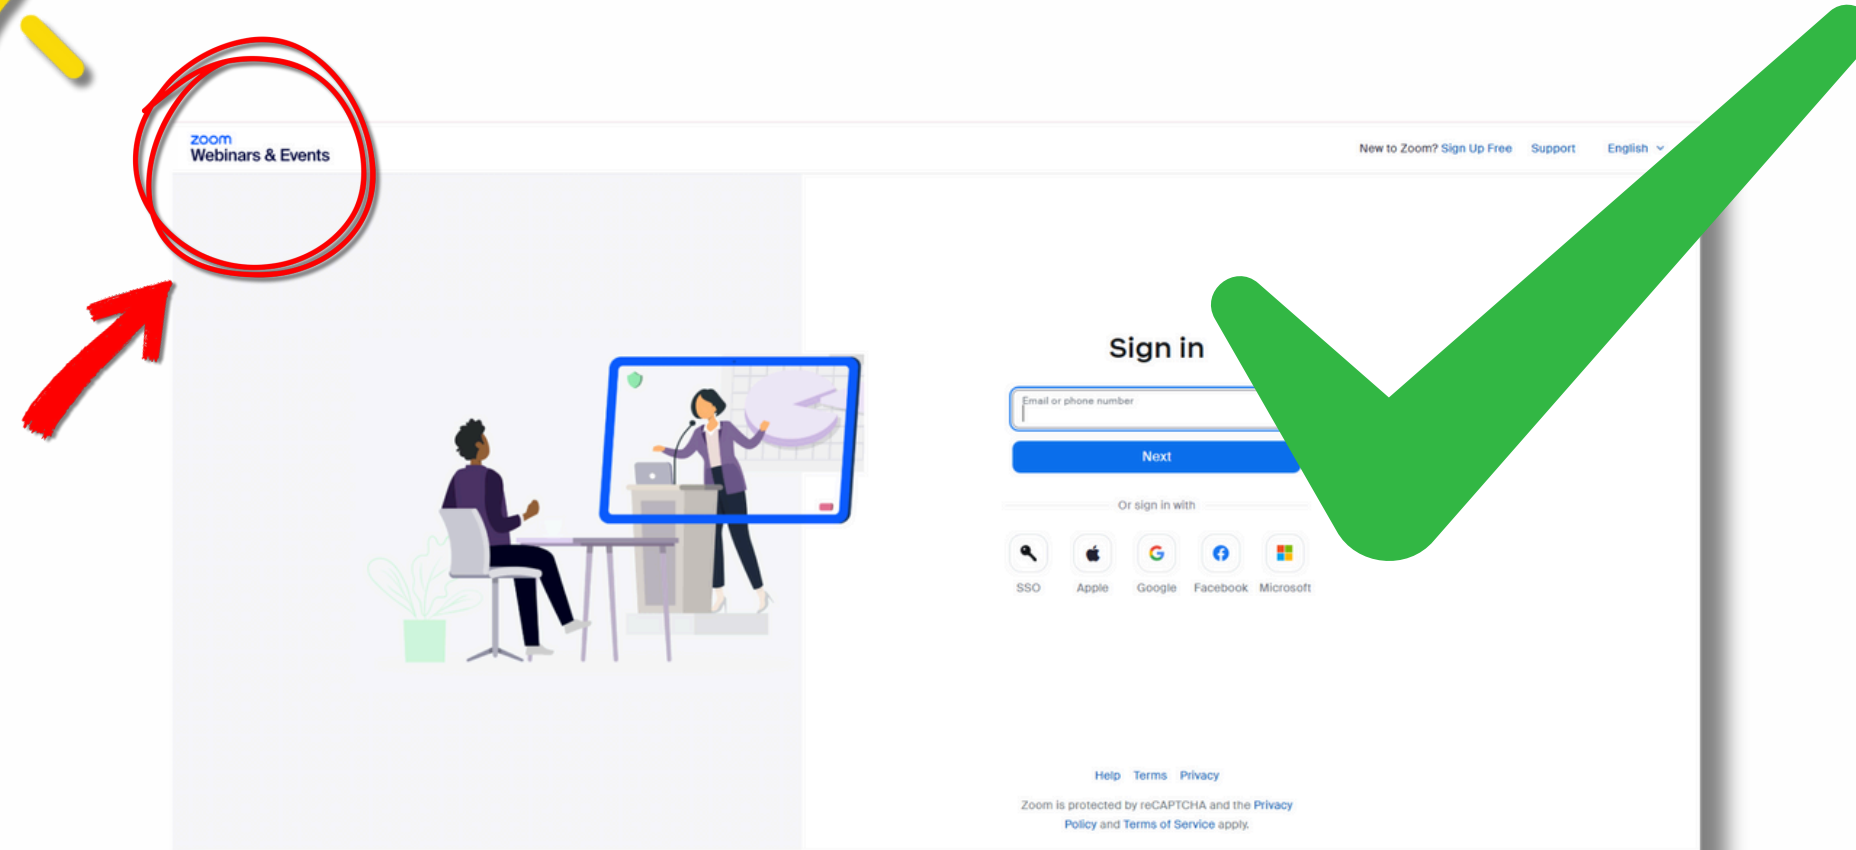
zoom
Webinars & Events

New to Zoom? Sign Up Free Support English

Sign in

Email or phone number

Next

Or sign in with

SSO Apple Google Facebook Microsoft

Help Terms Privacy

Zoom is protected by reCAPTCHA and the Privacy Policy and Terms of Service apply.